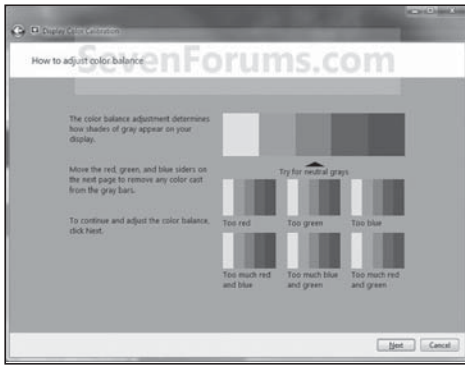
Display Color Calibration

SevenForums.com

How to adjust color balance

The color balance adjustment determines how shades of gray appear on your display.

Move the red, green, and blue sliders on the next page to remove any color cast from the gray bars.

To continue and adjust the color balance, click Next.

Try for neutral grays

Too red

Too green

Too blue

Too much red and blue

Too much blue and green

Too much red and green

Next

Cancel